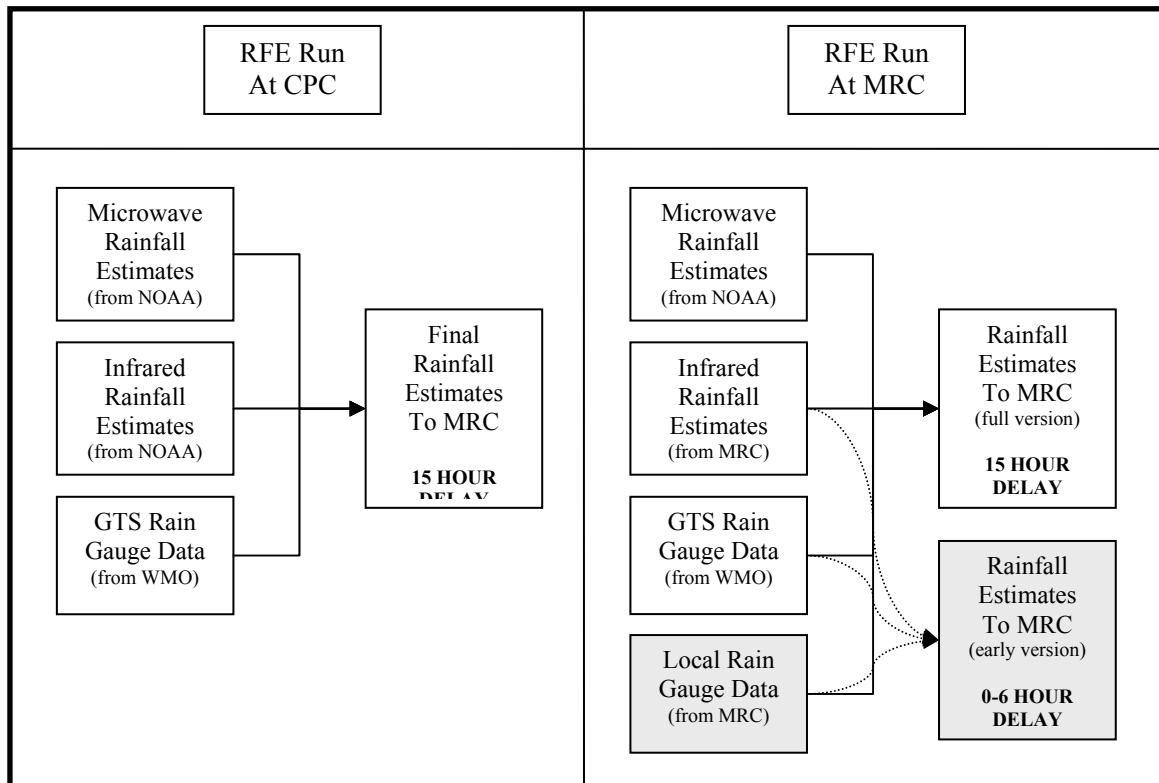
RFE Run At CPC

RFE Run At MRC

Microwave Rainfall Estimates (from NOAA)

Infrared Rainfall Estimates (from NOAA)

GTS Rain Gauge Data (from WMO)

Final Rainfall Estimates To MRC

15 HOUR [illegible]

Microwave Rainfall Estimates (from NOAA)

Infrared Rainfall Estimates (from MRC)

GTS Rain Gauge Data (from WMO)

Local Rain Gauge Data (from MRC)

Rainfall Estimates To MRC (full version)

15 HOUR DELAY

Rainfall Estimates To MRC (early version)

0-6 HOUR DELAY